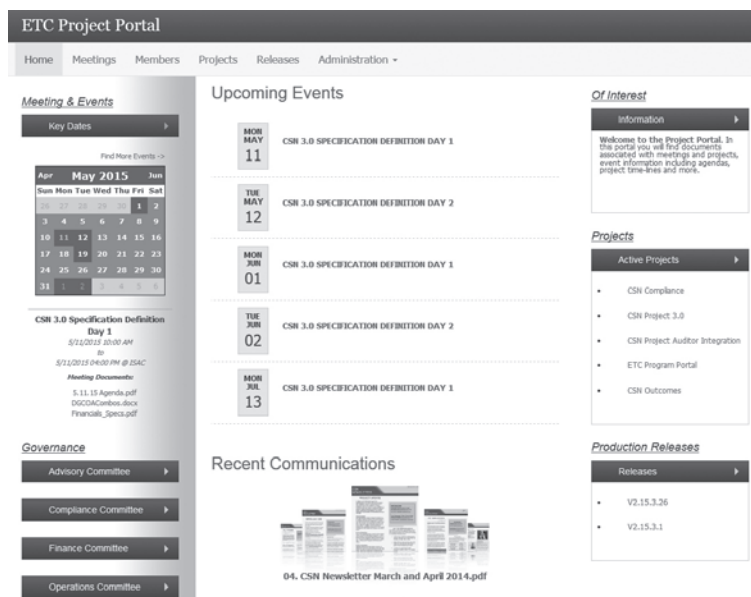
ETC Project Portal

Home Meetings Members Projects Releases Administration

Meeting & Events

Key Dates

Find More Events ->

| Apr | May 2015 | | | | | Jun |
|---|---|---|---|---|---|---|
| Sun | Mon | Tue | Wed | Thu | Fri | Sat |
| 26 | 27 | 28 | 29 | 30 | 1 | 2 |
| 3 | 4 | 5 | 6 | 7 | 8 | 9 |
| 10 | 11 | 12 | 13 | 14 | 15 | 16 |
| 17 | 18 | 19 | 20 | 21 | 22 | 23 |
| 24 | 25 | 26 | 27 | 28 | 29 | 30 |
| 31 | 1 | 2 | 3 | 4 | 5 | 6 |

CSN 3.0 Specification Definition Day 1
5/11/2015 10:00 AM
to
5/11/2015 04:00 PM @ ISAC
Meeting Documents:
5.11.15 Agenda.pdf
DGCDACombos.docx
Financials_Specs.pdf

Governance

Advisory Committee

Compliance Committee

Finance Committee

Operations Committee

Upcoming Events

MON MAY 11 CSN 3.0 SPECIFICATION DEFINITION DAY 1

TUE MAY 12 CSN 3.0 SPECIFICATION DEFINITION DAY 2

MON JUN 01 CSN 3.0 SPECIFICATION DEFINITION DAY 1

TUE JUN 02 CSN 3.0 SPECIFICATION DEFINITION DAY 2

MON JUL 13 CSN 3.0 SPECIFICATION DEFINITION DAY 1

Recent Communications

04. CSN Newsletter March and April 2014.pdf

Of Interest

Information

Welcome to the Project Portal. In this portal you will find documents associated with meetings and projects, event information including agendas, project time-lines and more.

Projects

Active Projects

CSN Compliance

CSN Project 3.0

CSN Project Auditor Integration

ETC Program Portal

CSN Outcomes

Production Releases

Releases

V2.15.3.26

V2.15.3.1